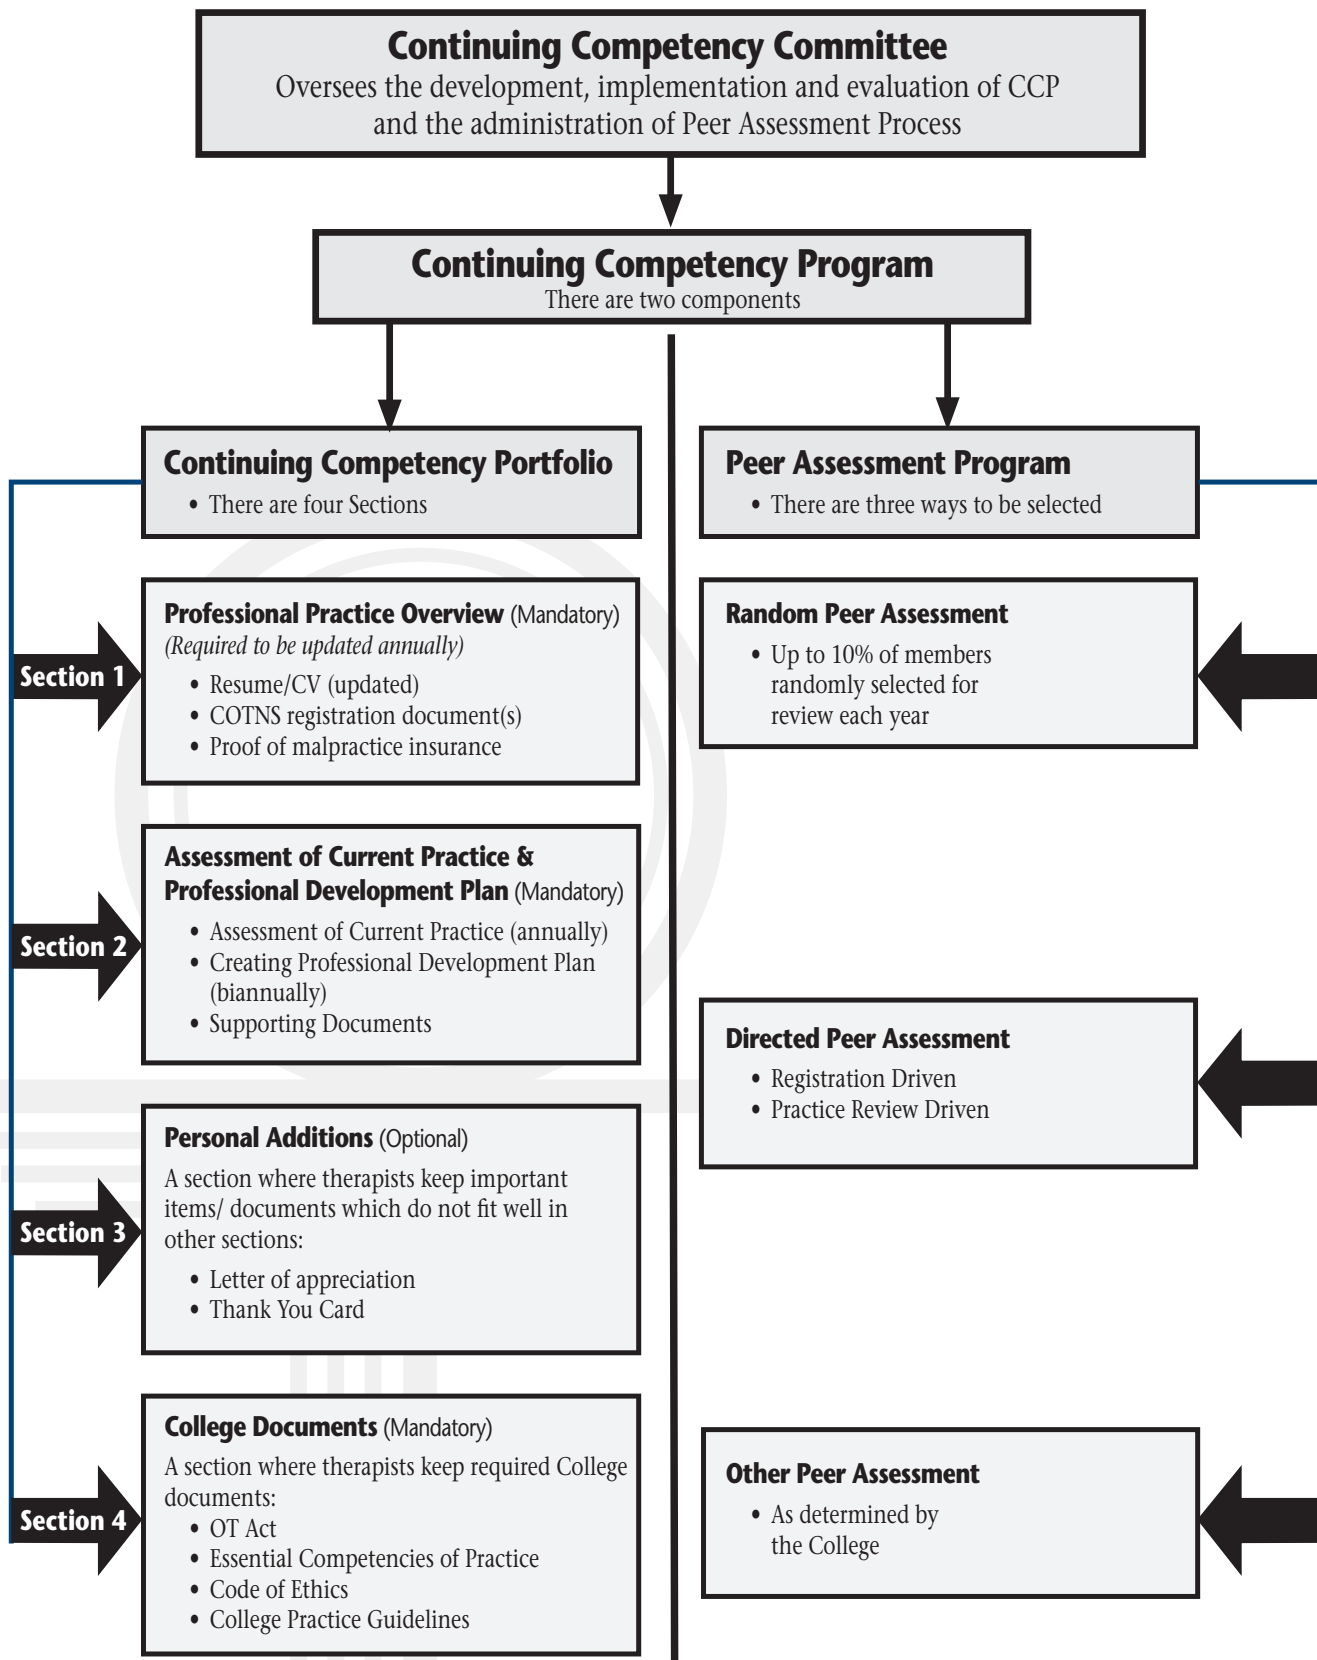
**Continuing Competency Committee**
Oversees the development, implementation and evaluation of CCP and the administration of Peer Assessment Process

**Continuing Competency Program**
There are two components

**Continuing Competency Portfolio**
• There are four Sections

**Peer Assessment Program**
• There are three ways to be selected

Section 1

**Professional Practice Overview** (Mandatory)
*(Required to be updated annually)*
• Resume/CV (updated)
• COTNS registration document(s)
• Proof of malpractice insurance

**Random Peer Assessment**
• Up to 10% of members randomly selected for review each year

Section 2

**Assessment of Current Practice & Professional Development Plan** (Mandatory)
• Assessment of Current Practice (annually)
• Creating Professional Development Plan (biannually)
• Supporting Documents

**Directed Peer Assessment**
• Registration Driven
• Practice Review Driven

Section 3

**Personal Additions** (Optional)
A section where therapists keep important items/ documents which do not fit well in other sections:
• Letter of appreciation
• Thank You Card

Section 4

**College Documents** (Mandatory)
A section where therapists keep required College documents:
• OT Act
• Essential Competencies of Practice
• Code of Ethics
• College Practice Guidelines

**Other Peer Assessment**
• As determined by the College